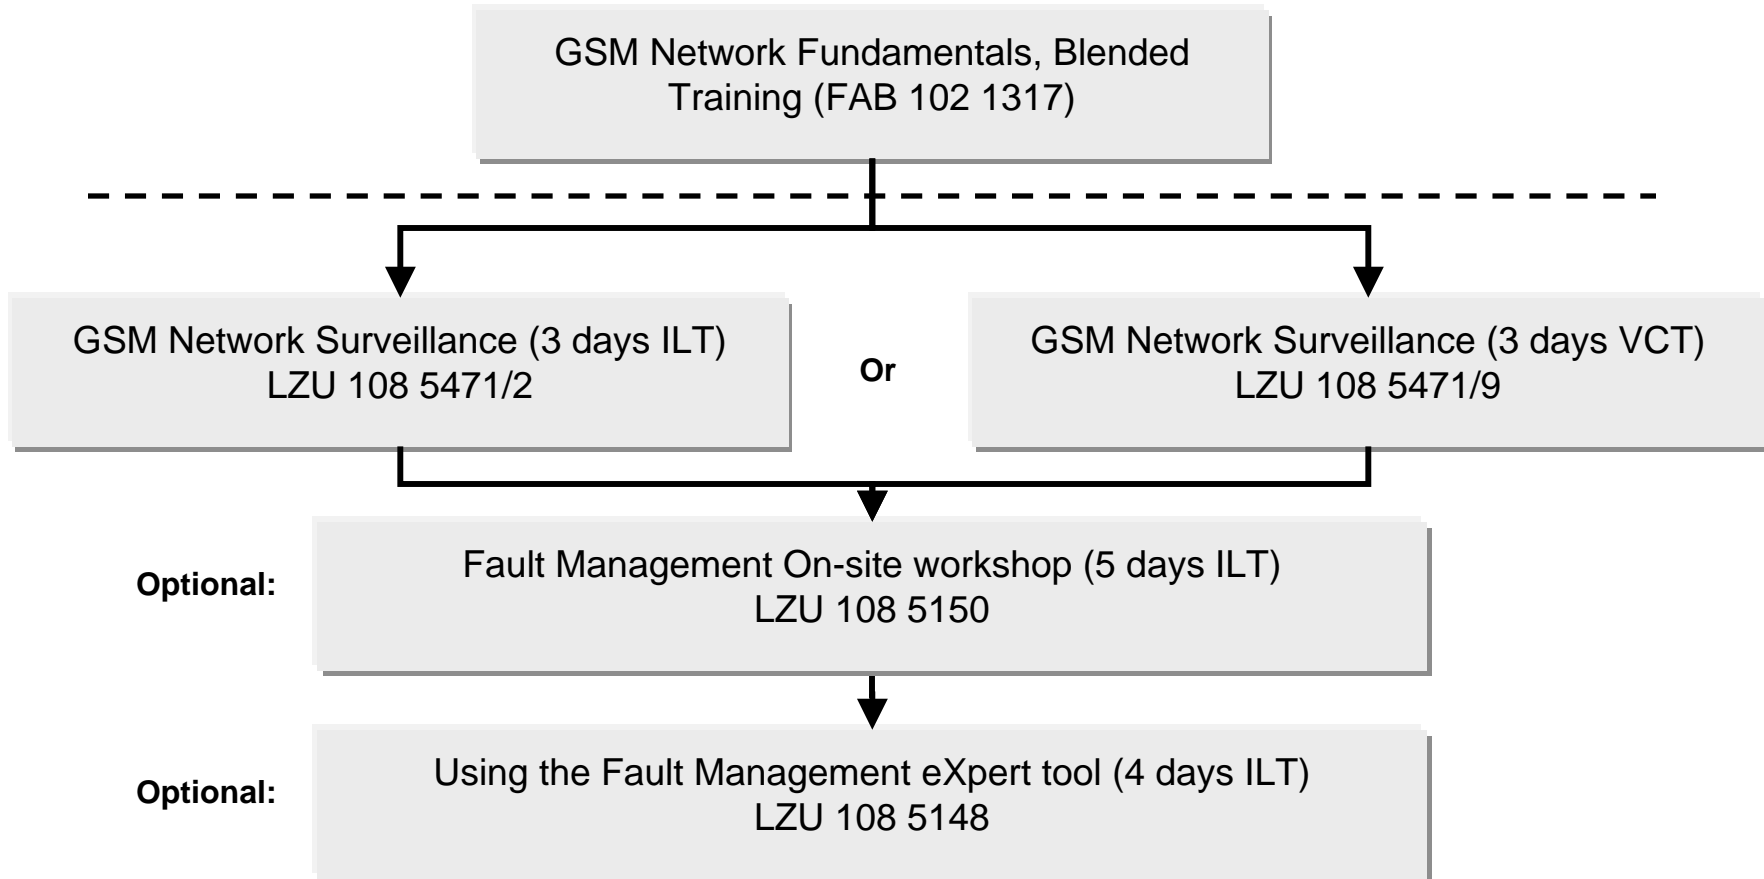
GSM Network Fundamentals, Blended Training (FAB 102 1317)

GSM Network Surveillance (3 days ILT)
LZU 108 5471/2

Or

GSM Network Surveillance (3 days VCT)
LZU 108 5471/9

Optional:

Fault Management On-site workshop (5 days ILT)
LZU 108 5150

Optional:

Using the Fault Management eXpert tool (4 days ILT)
LZU 108 5148